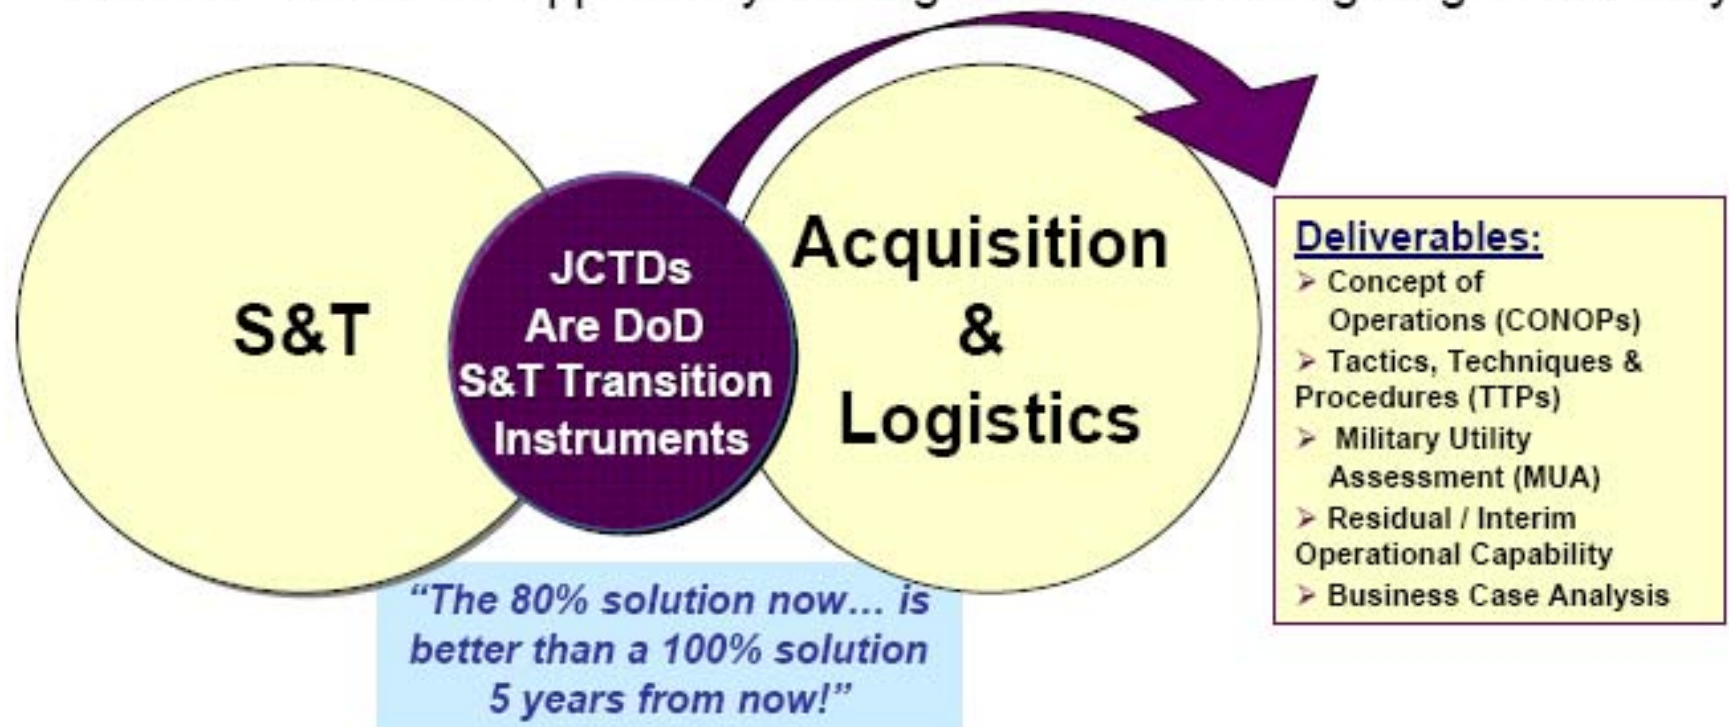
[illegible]

S&T

JCTDs Are DoD S&T Transition Instruments

Acquisition & Logistics

Deliverables:
➢ Concept of Operations (CONOPs)
➢ Tactics, Techniques & Procedures (TTPs)
➢ Military Utility Assessment (MUA)
➢ Residual / Interim Operational Capability
➢ Business Case Analysis

"The 80% solution now… is better than a 100% solution 5 years from now!"